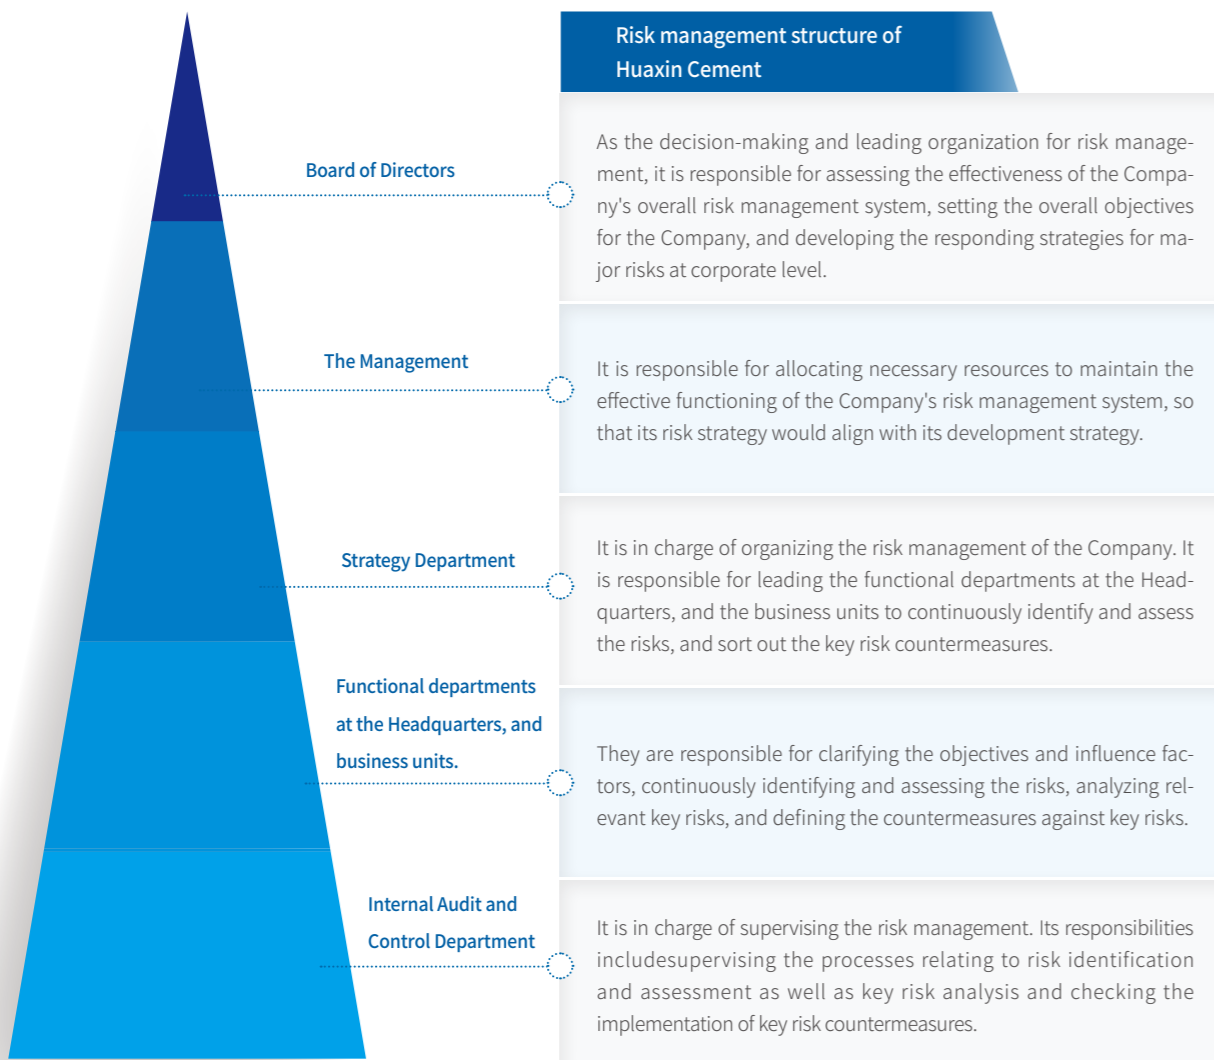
Risk management structure of Huaxin Cement

Board of Directors

As the decision-making and leading organization for risk management, it is responsible for assessing the effectiveness of the Company's overall risk management system, setting the overall objectives for the Company, and developing the responding strategies for major risks at corporate level.

The Management

It is responsible for allocating necessary resources to maintain the effective functioning of the Company's risk management system, so that its risk strategy would align with its development strategy.

Strategy Department

It is in charge of organizing the risk management of the Company. It is responsible for leading the functional departments at the Headquarters, and the business units to continuously identify and assess the risks, and sort out the key risk countermeasures.

Functional departments at the Headquarters, and business units.

They are responsible for clarifying the objectives and influence factors, continuously identifying and assessing the risks, analyzing relevant key risks, and defining the countermeasures against key risks.

Internal Audit and Control Department

It is in charge of supervising the risk management. Its responsibilities includesupervising the processes relating to risk identification and assessment as well as key risk analysis and checking the implementation of key risk countermeasures.